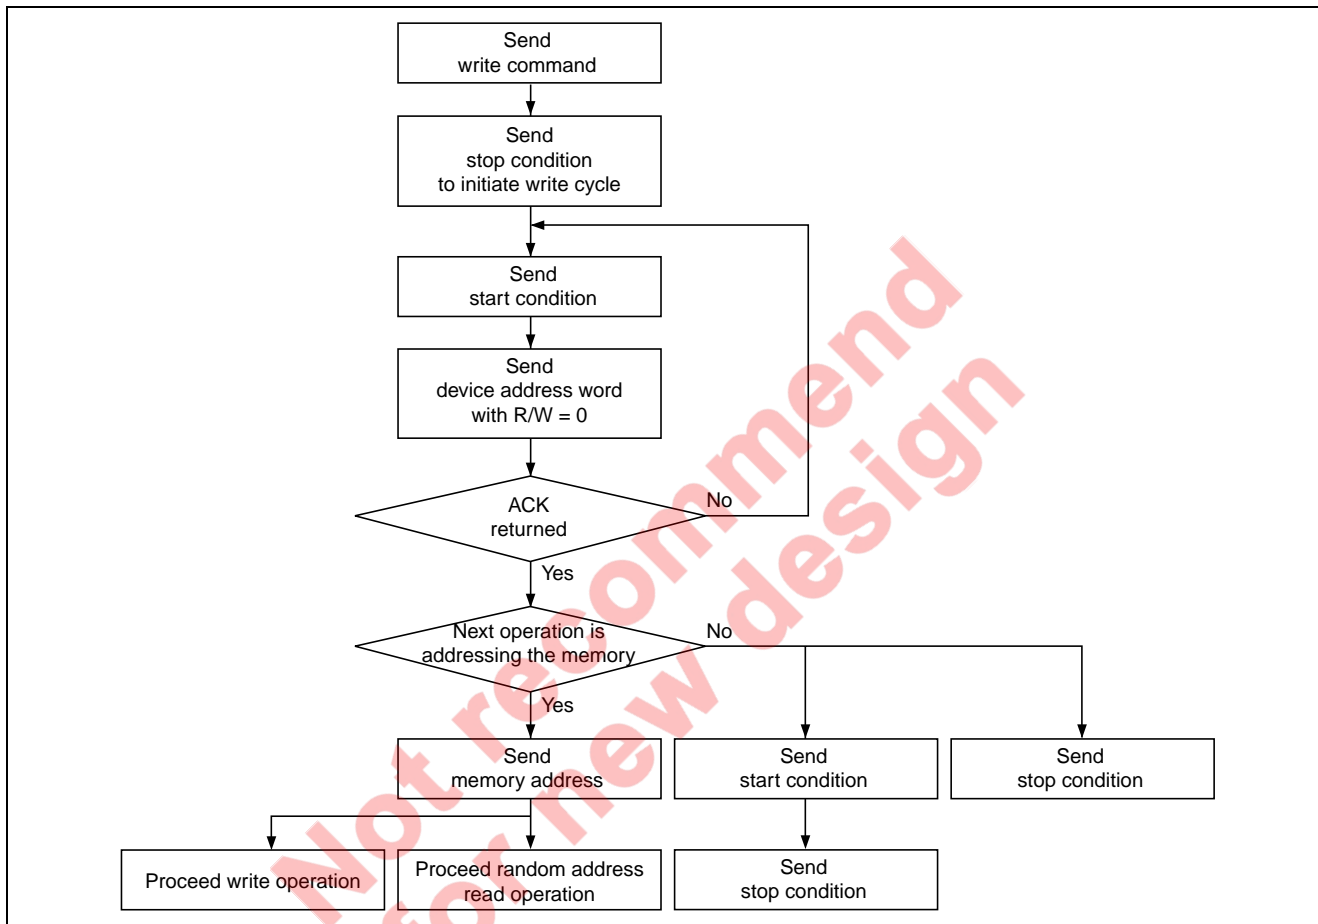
Send
write command

Send
stop condition
to initiate write cycle

Send
start condition

Send
device address word
with R/W = 0

ACK
returned

No

Yes

Next operation is
addressing the memory

No

Yes

Send
memory address

Send
start condition

Send
stop condition

Proceed write operation

Proceed random address
read operation

Send
stop condition

Not recommend
for new design